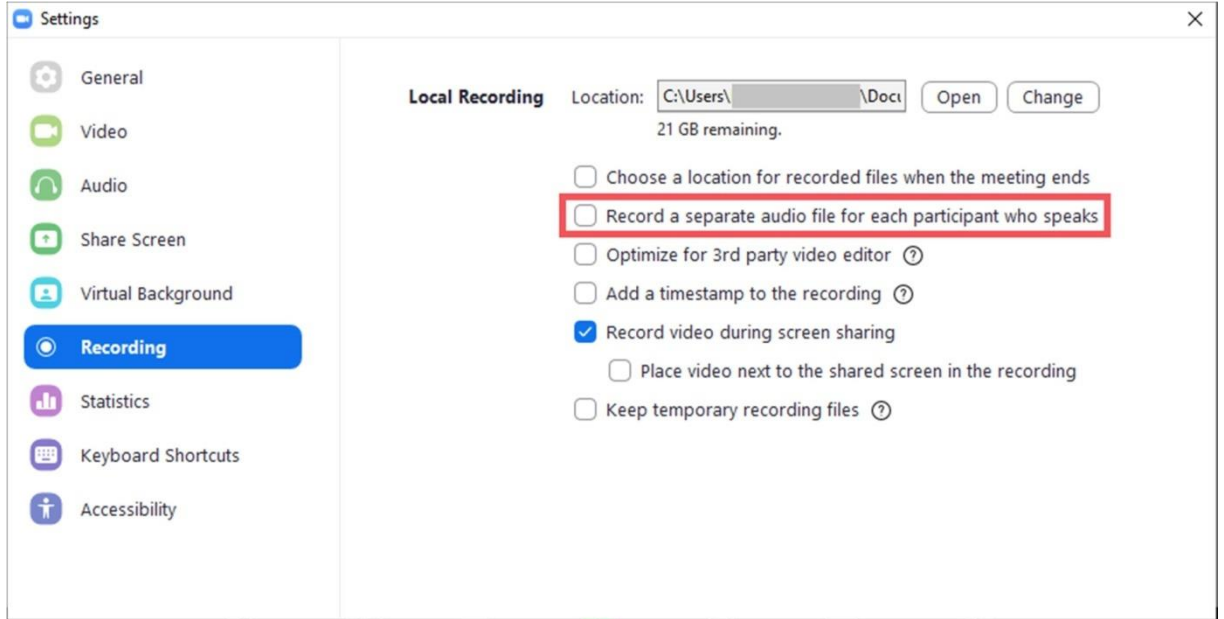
Settings

×

General

Video

Audio

Share Screen

Virtual Background

Recording

Statistics

Keyboard Shortcuts

Accessibility

Local Recording Location: C:\Users\ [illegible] \Docu Open Change

21 GB remaining.

Choose a location for recorded files when the meeting ends

Record a separate audio file for each participant who speaks

Optimize for 3rd party video editor ?

Add a timestamp to the recording ?

Record video during screen sharing

Place video next to the shared screen in the recording

Keep temporary recording files ?